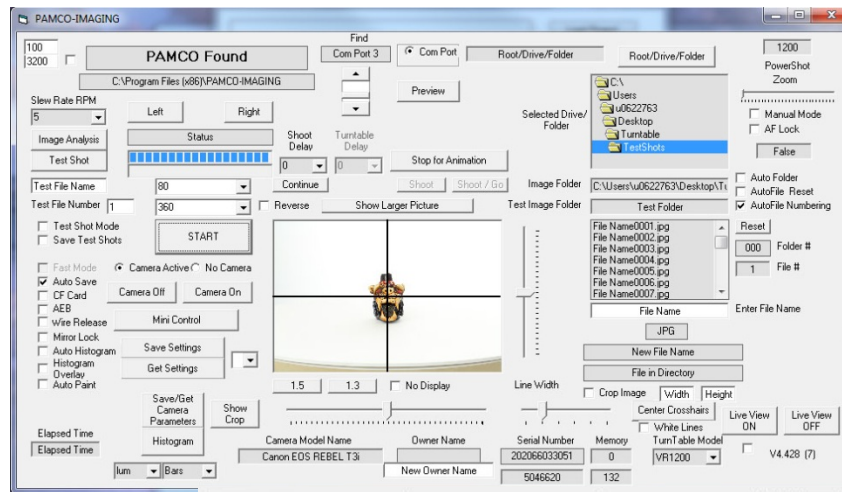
PAMCO-IMAGING

100
3200

PAMCO Found

C:\Program Files (x86)\PAMCO-IMAGING

Find
Com Port 3
Com Port
Root/Drive/Folder
Root/Drive/Folder

1200
PowerShot
Zoom

Preview

Slew Rate RPM
5
Left
Right

Image Analysis
Status
Test Shot

Shoot Delay
Turntable Delay
0
0
Stop for Animation

Selected Drive/ Folder

C:\
Users
u0622763
Desktop
Turntable
TestShots

Manual Mode
AF Lock
False

Test File Name
80
Continue
Shoot
Shoot / Go
Image Folder
C:\Users\u0622763\Desktop\Tu

Auto Folder
AutoFile Reset
AutoFile Numbering

Test File Number 1
360
Reverse
Show Larger Picture
Test Image Folder
Test Folder

Test Shot Mode
Save Test Shots
START

File Name0001.jpg
File Name0002.jpg
File Name0003.jpg
File Name0004.jpg
File Name0005.jpg
File Name0006.jpg
File Name0007.jpg

Reset
000 Folder #
1 File #

Fast Mode
Camera Active
No Camera
Auto Save
CF Card
Camera Off
Camera On
AEB
Wire Release
Mini Control
Mirror Lock
Auto Histogram
Histogram Overlay
Auto Paint
Save Settings
Get Settings

File Name
Enter File Name
JPG
New File Name
File in Directory

1.5
1.3
No Display
Line Width
Crop Image
Width
Height

Save/Get Camera Parameters
Show Crop
Histogram

Center Crosshairs
White Lines
Live View ON
Live View OFF

Elapsed Time
Elapsed Time

Camera Model Name
Canon EOS REBEL T3i
Owner Name
New Owner Name
Serial Number
202066033051
5046620
Memory
0
132
TurnTable Model
VR1200
V4.428 (7)

lum
Bars